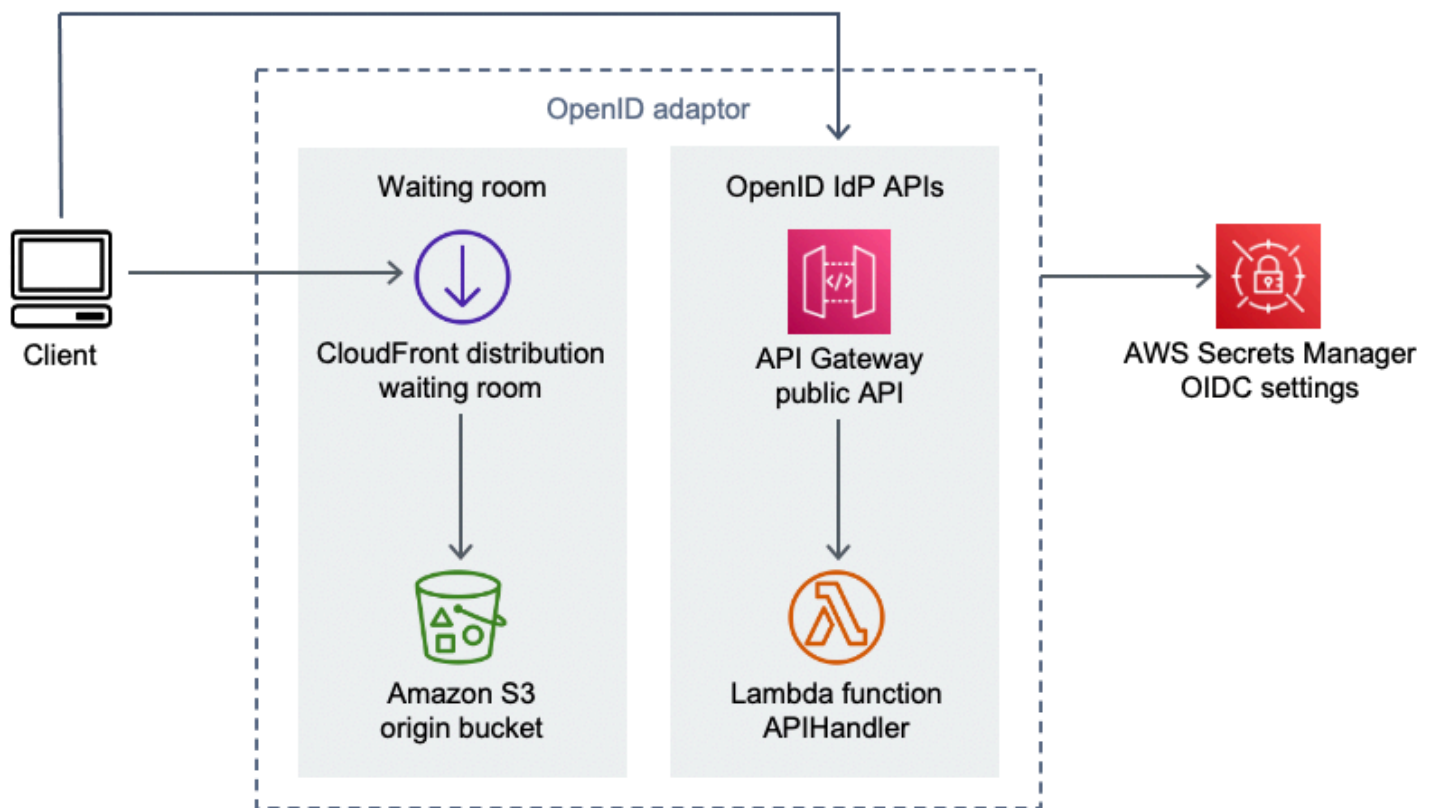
OpenID adaptor

Client

Waiting room

CloudFront distribution waiting room

Amazon S3 origin bucket

OpenID IdP APIs

API Gateway public API

Lambda function APIHandler

AWS Secrets Manager OIDC settings